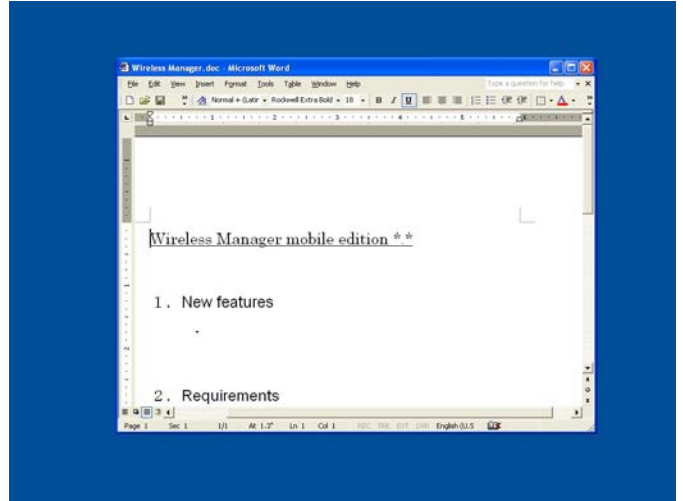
Wireless Manager.doc - Microsoft Word

File Edit View Insert Format Tools Table Window Help

Type a question for help

Normal + (Latir Rockwell Extra Bold 18 B I U

Wireless Manager mobile edition *.*

1. New features

2. Requirements

Page 1 Sec 1 1/1 At 1.3" Ln 1 Col 1 REC TRK EXT OVR English (U.S